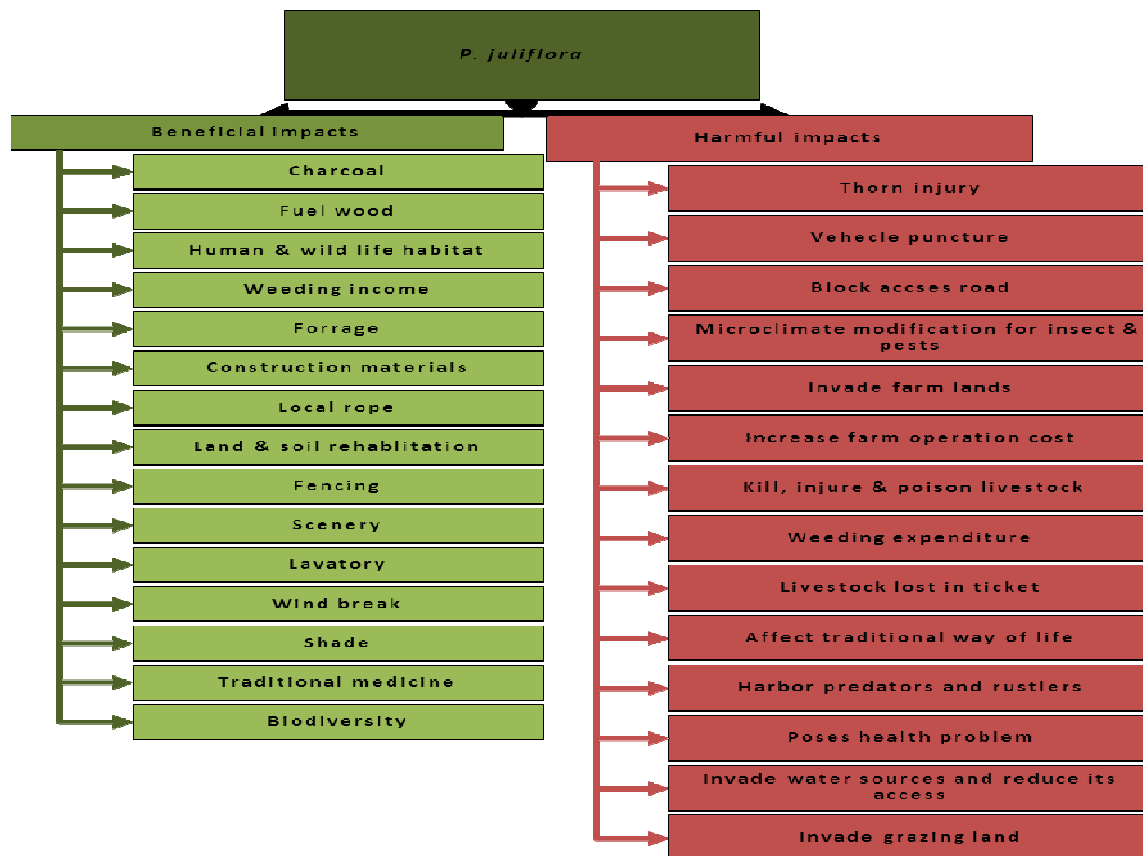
P. juliflora

Beneficial impacts

Charcoal

Fuel wood

Human & wild life habitat

Weeding income

Forrage

Construction materials

Local rope

Land & soil rehabilitation

Fencing

Scenery

Lavatory

Wind break

Shade

Traditional medicine

Biodiversity

Harmful impacts

Thorn injury

Vehecle puncture

Block accses road

Microclimate modification for insect & pests

Invade farm lands

Increase farm operation cost

Kill, injure & poison livestock

Weeding expenditure

Livestock lost in ticket

Affect traditional way of life

Harbor predators and rustlers

Poses health problem

Invade water sources and reduce its access

Invade grazing land